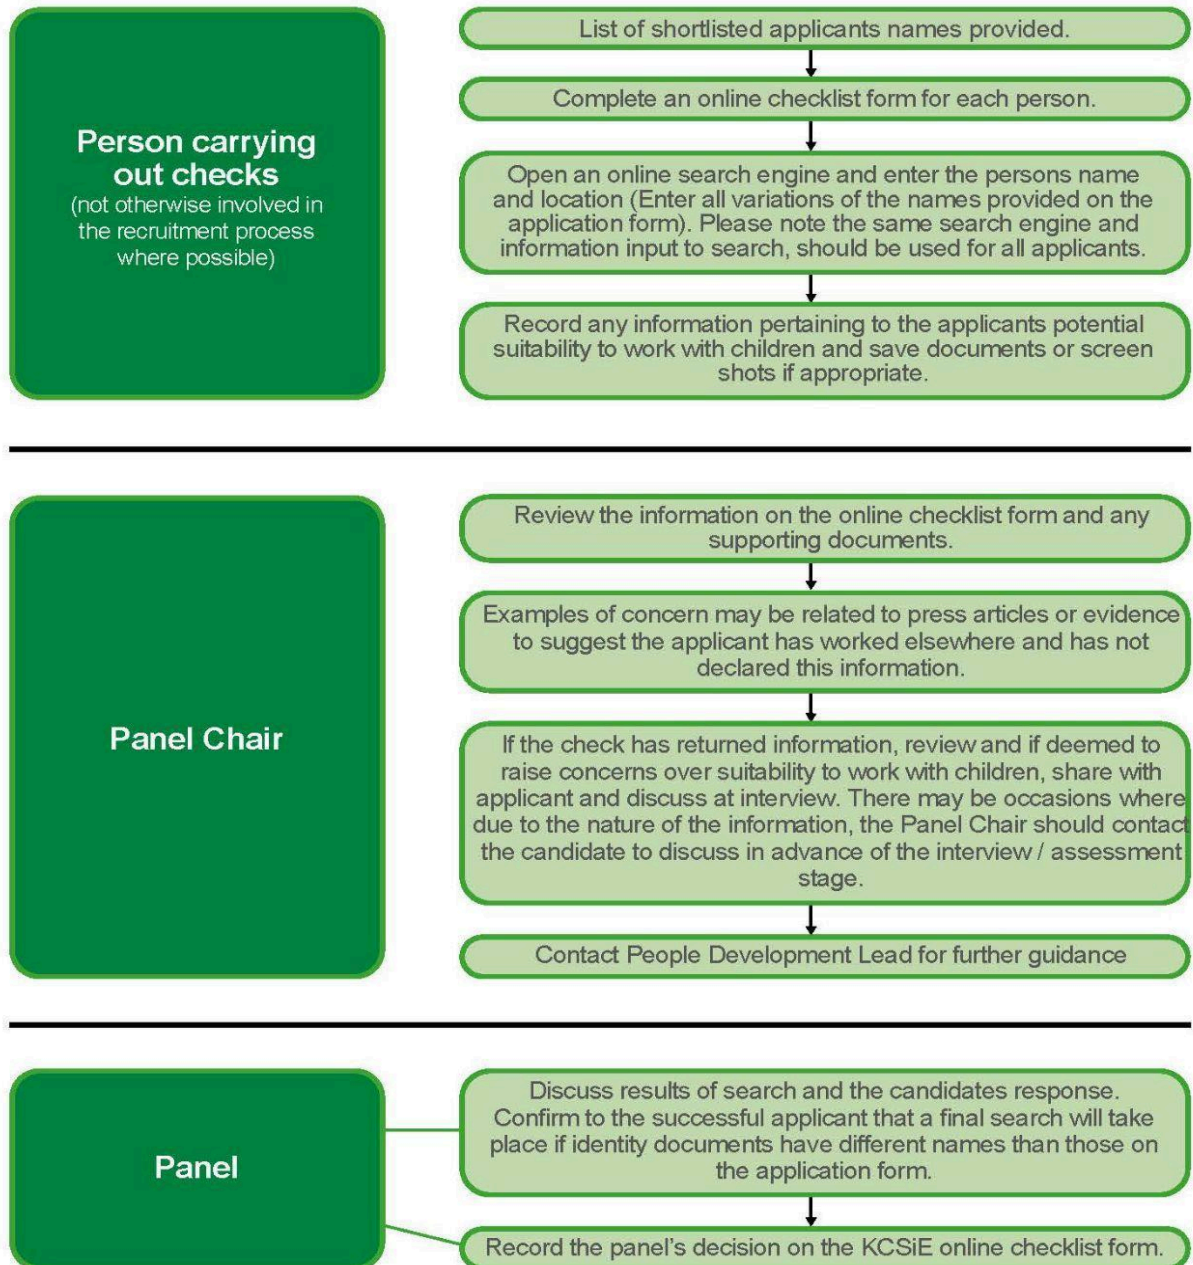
Person carrying out checks
(not otherwise involved in the recruitment process where possible)

List of shortlisted applicants names provided.

Complete an online checklist form for each person.

Open an online search engine and enter the persons name and location (Enter all variations of the names provided on the application form). Please note the same search engine and information input to search, should be used for all applicants.

Record any information pertaining to the applicants potential suitability to work with children and save documents or screen shots if appropriate.

Panel Chair

Review the information on the online checklist form and any supporting documents.

Examples of concern may be related to press articles or evidence to suggest the applicant has worked elsewhere and has not declared this information.

If the check has returned information, review and if deemed to raise concerns over suitability to work with children, share with applicant and discuss at interview. There may be occasions where due to the nature of the information, the Panel Chair should contact the candidate to discuss in advance of the interview / assessment stage.

Contact People Development Lead for further guidance

Panel

Discuss results of search and the candidates response. Confirm to the successful applicant that a final search will take place if identity documents have different names than those on the application form.

Record the panel's decision on the KCSiE online checklist form.